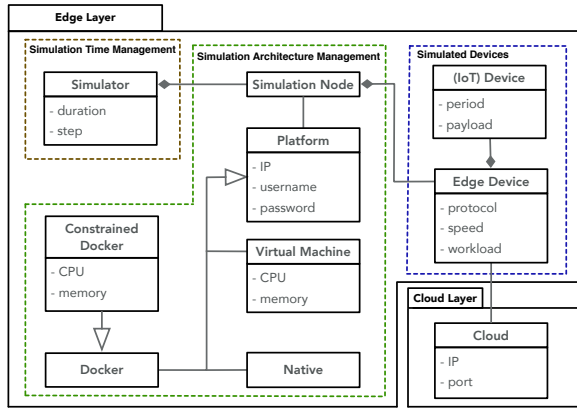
Edge Layer

Simulation Time Management

Simulator
- duration
- step

Simulation Architecture Management

Simulation Node

Platform
- IP
- username
- password

Constrained Docker
- CPU
- memory

Virtual Machine
- CPU
- memory

Docker

Native

Simulated Devices

(IoT) Device
- period
- payload

Edge Device
- protocol
- speed
- workload

Cloud Layer

Cloud
- IP
- port